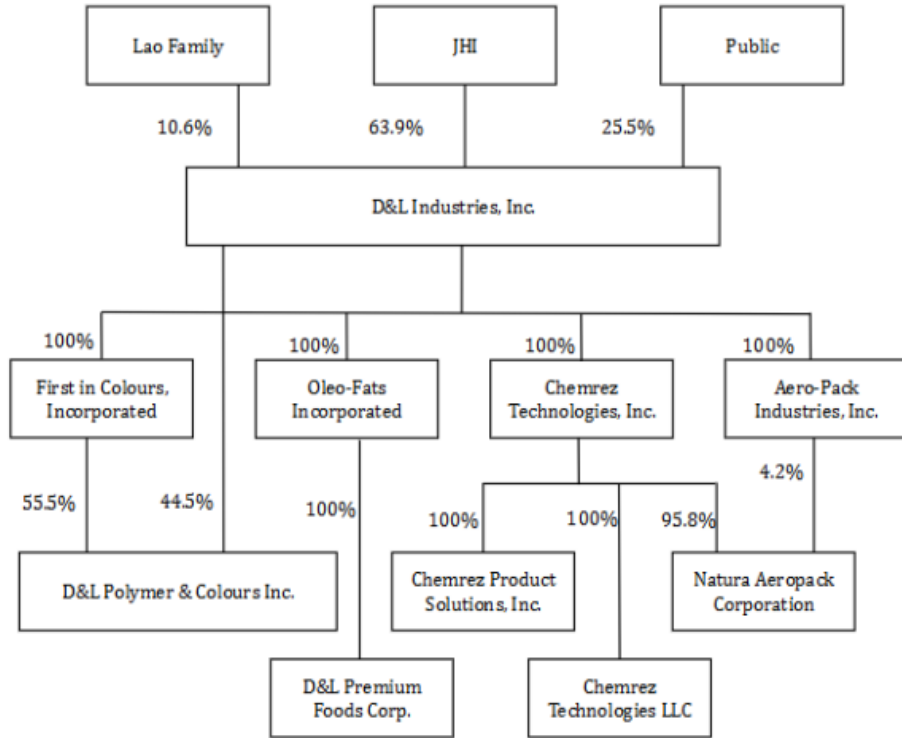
Lao Family

JHI

Public

10.6%

63.9%

25.5%

D&L Industries, Inc.

100%

100%

100%

100%

First in Colours, Incorporated

Oleo-Fats Incorporated

Chemrez Technologies, Inc.

Aero-Pack Industries, Inc.

4.2%

55.5%

44.5%

100%

100%

100%

95.8%

D&L Polymer & Colours Inc.

Chemrez Product Solutions, Inc.

Natura Aeropack Corporation

D&L Premium Foods Corp.

Chemrez Technologies LLC